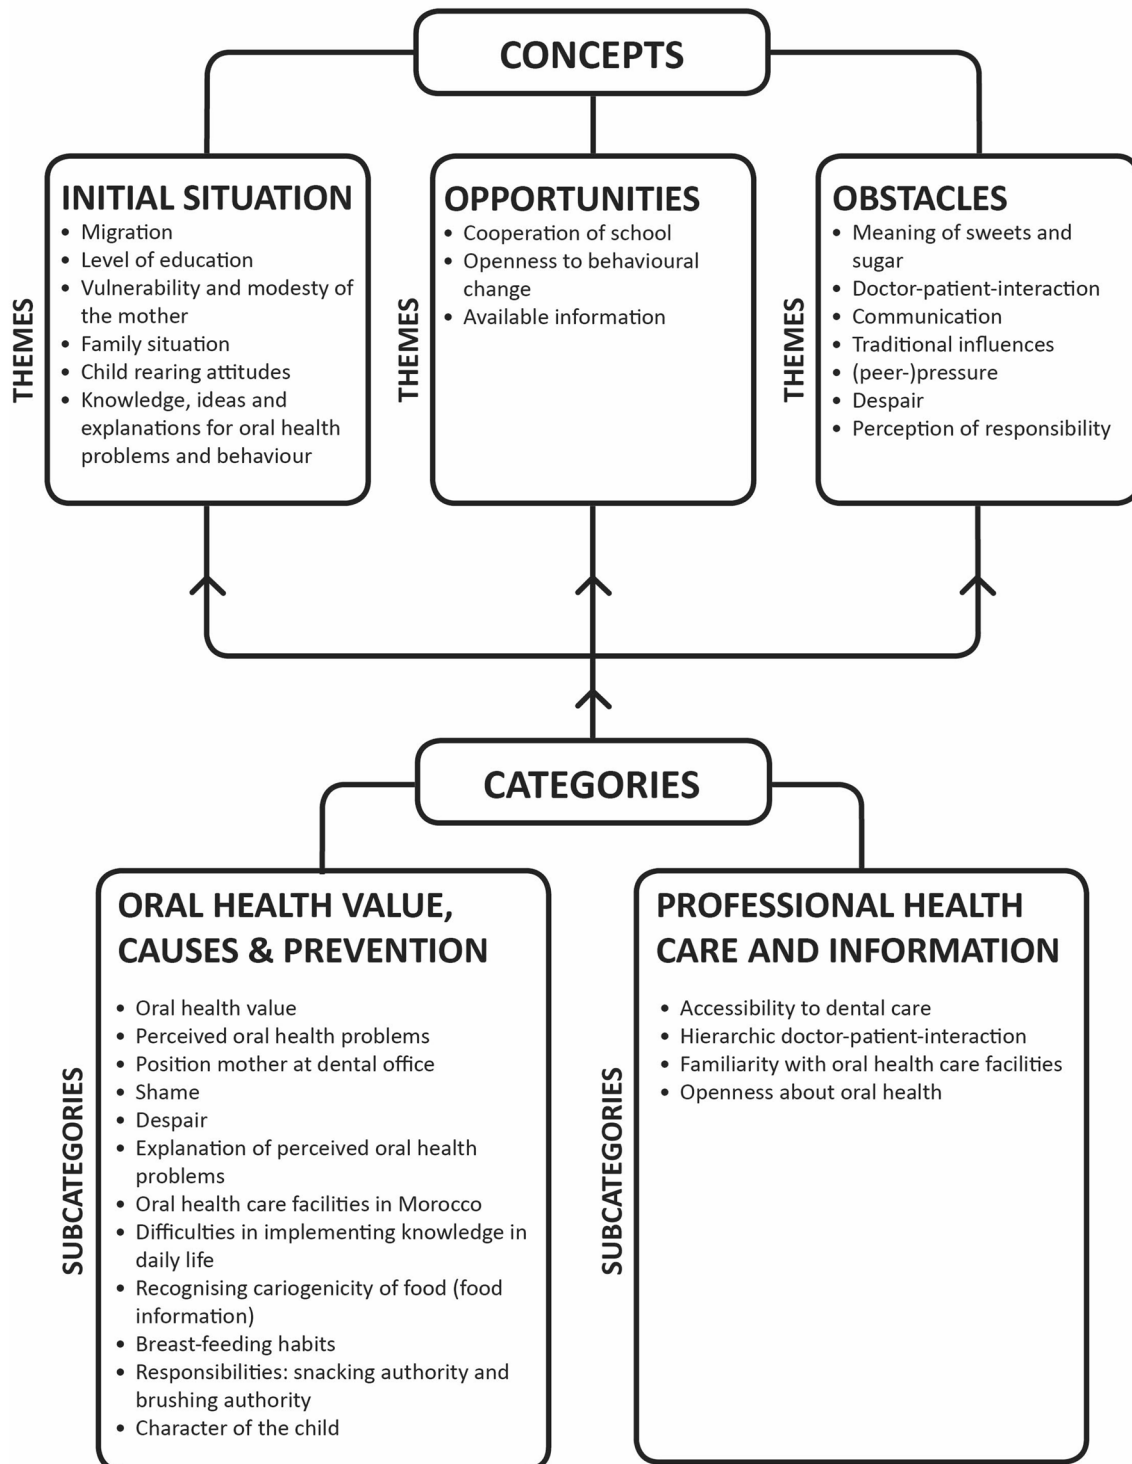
CONCEPTS

THEMES

INITIAL SITUATION
- Migration
- Level of education
- Vulnerability and modesty of the mother
- Family situation
- Child rearing attitudes
- Knowledge, ideas and explanations for oral health problems and behaviour

THEMES

OPPORTUNITIES
- Cooperation of school
- Openness to behavioural change
- Available information

THEMES

OBSTACLES
- Meaning of sweets and sugar
- Doctor-patient-interaction
- Communication
- Traditional influences
- (peer-)pressure
- Despair
- Perception of responsibility

CATEGORIES

SUBCATEGORIES

ORAL HEALTH VALUE, CAUSES & PREVENTION
- Oral health value
- Perceived oral health problems
- Position mother at dental office
- Shame
- Despair
- Explanation of perceived oral health problems
- Oral health care facilities in Morocco
- Difficulties in implementing knowledge in daily life
- Recognising cariogenicity of food (food information)
- Breast-feeding habits
- Responsibilities: snacking authority and brushing authority
- Character of the child

SUBCATEGORIES

PROFESSIONAL HEALTH CARE AND INFORMATION
- Accessibility to dental care
- Hierarchic doctor-patient-interaction
- Familiarity with oral health care facilities
- Openness about oral health